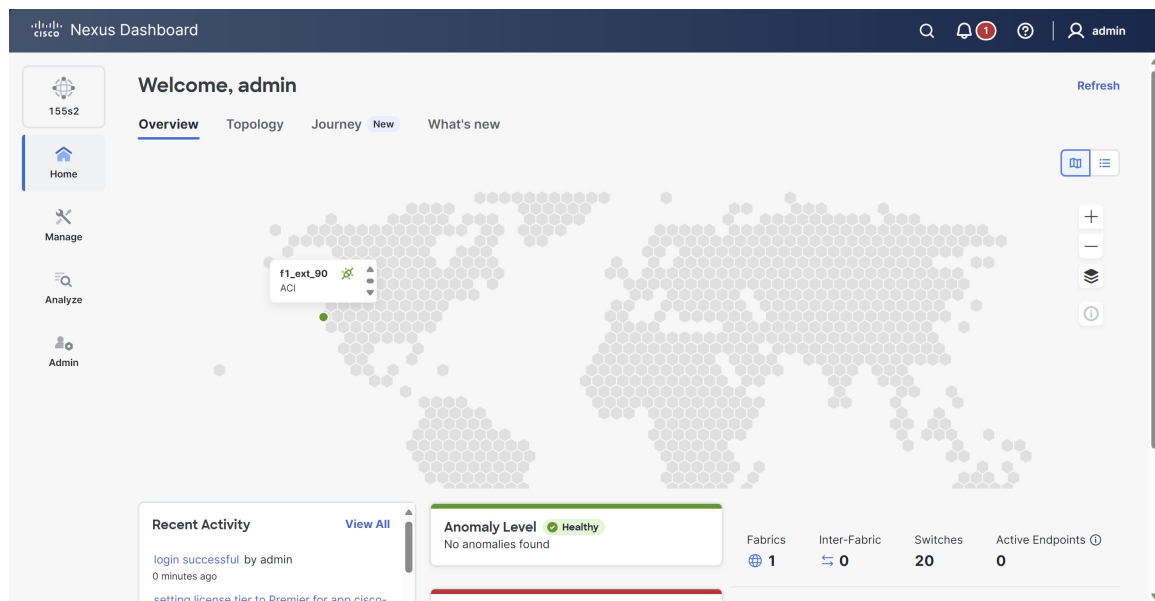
cisco Nexus Dashboard

1

admin

155s2

Home

Manage

Analyze

Admin

Welcome, admin

Refresh

Overview Topology Journey New What's new

f1_ext_90
ACI

Recent Activity View All

login successful by admin
0 minutes ago

setting license tier to Premier for app cisco-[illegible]

Anomaly Level Healthy
No anomalies found

| Fabrics | Inter-Fabric | Switches | Active Endpoints |
|---|---|---|---|
| 1 | 0 | 20 | 0 |